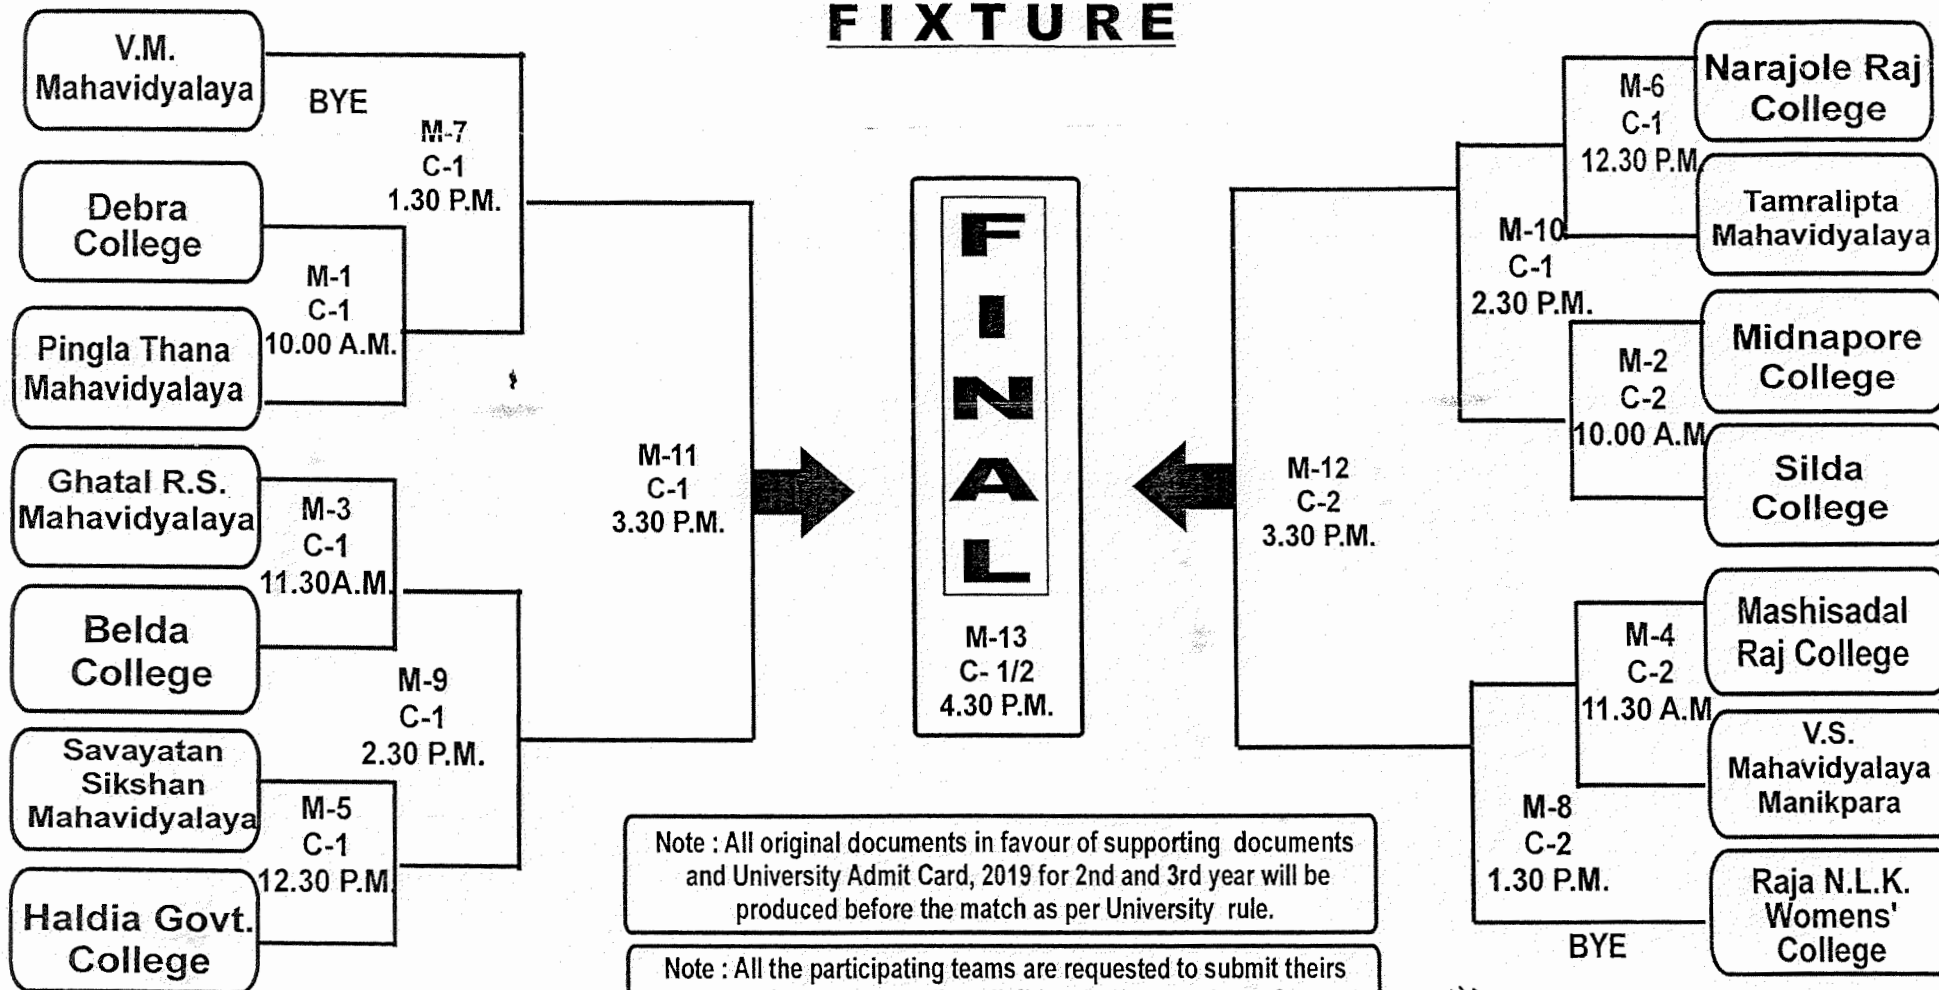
FIXTURE

V.M. Mahavidyalaya

BYE

M-7
C-1
1.30 P.M.

Debra College

M-1
C-1
10.00 A.M.

Pingla Thana Mahavidyalaya

Ghatal R.S. Mahavidyalaya

M-3
C-1
11.30A.M.

Belda College

M-9
C-1
2.30 P.M.

Savayatan Sikshan Mahavidyalaya

M-5
C-1
12.30 P.M.

Haldia Govt. College

M-11
C-1
3.30 P.M.

FINAL

M-13
C- 1/2
4.30 P.M.

M-12
C-2
3.30 P.M.

Narajole Raj College

M-6
C-1
12.30 P.M.

Tamralipta Mahavidyalaya

M-10
C-1
2.30 P.M.

Midnapore College

M-2
C-2
10.00 A.M.

Silda College

Mashisadal Raj College

M-4
C-2
11.30 A.M.

V.S. Mahavidyalaya Manikpara

M-8
C-2
1.30 P.M.

Raja N.L.K. Womens' College

BYE

Note : All original documents in favour of supporting documents and University Admit Card, 2019 for 2nd and 3rd year will be produced before the match as per University rule.

Note : All the participating teams are requested to submit theirs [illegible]